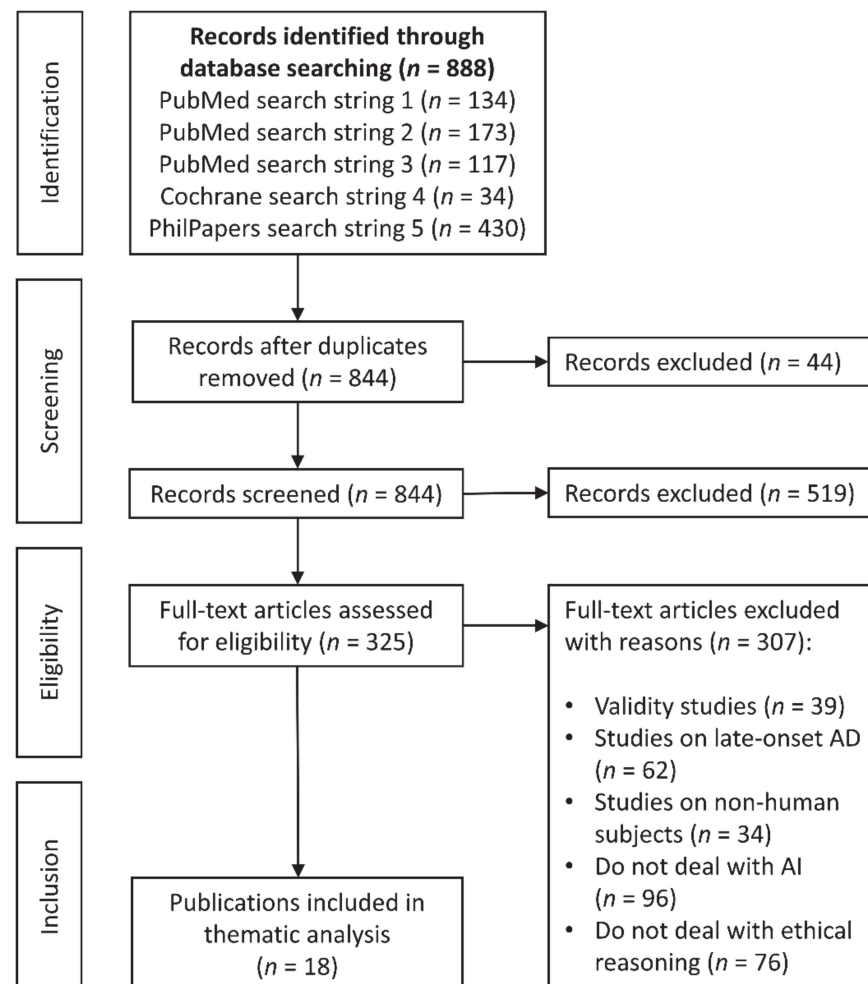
Identification

**Records identified through database searching ($n$ = 888)**
PubMed search string 1 ($n$ = 134)
PubMed search string 2 ($n$ = 173)
PubMed search string 3 ($n$ = 117)
Cochrane search string 4 ($n$ = 34)
PhilPapers search string 5 ($n$ = 430)

Screening

Records after duplicates removed ($n$ = 844)

Records excluded ($n$ = 44)

Records screened ($n$ = 844)

Records excluded ($n$ = 519)

Eligibility

Full-text articles assessed for eligibility ($n$ = 325)

Full-text articles excluded with reasons ($n$ = 307):

- Validity studies ($n$ = 39)
- Studies on late-onset AD ($n$ = 62)
- Studies on non-human subjects ($n$ = 34)
- Do not deal with AI ($n$ = 96)
- Do not deal with ethical reasoning ($n$ = 76)

Inclusion

Publications included in thematic analysis ($n$ = 18)